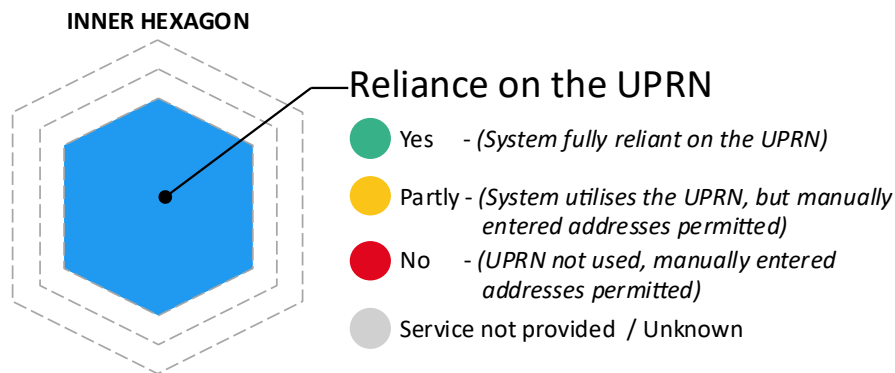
INNER HEXAGON

Reliance on the UPRN

Yes - *(System fully reliant on the UPRN)*

Partly - *(System utilises the UPRN, but manually entered addresses permitted)*

No - *(UPRN not used, manually entered addresses permitted)*

Service not provided / Unknown